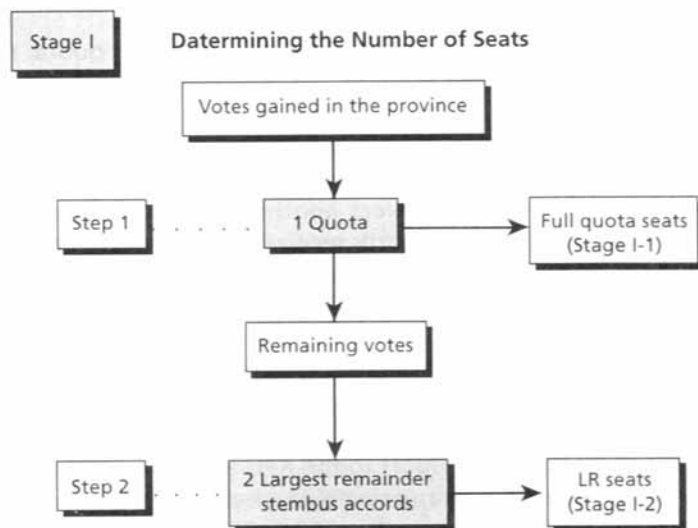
Stage I

Datermining the Number of Seats

Votes gained in the province

Step 1 . . . . 1 Quota

Full quota seats (Stage I-1)

Remaining votes

Step 2 . . . . 2 Largest remainder stembus accords

LR seats (Stage I-2)